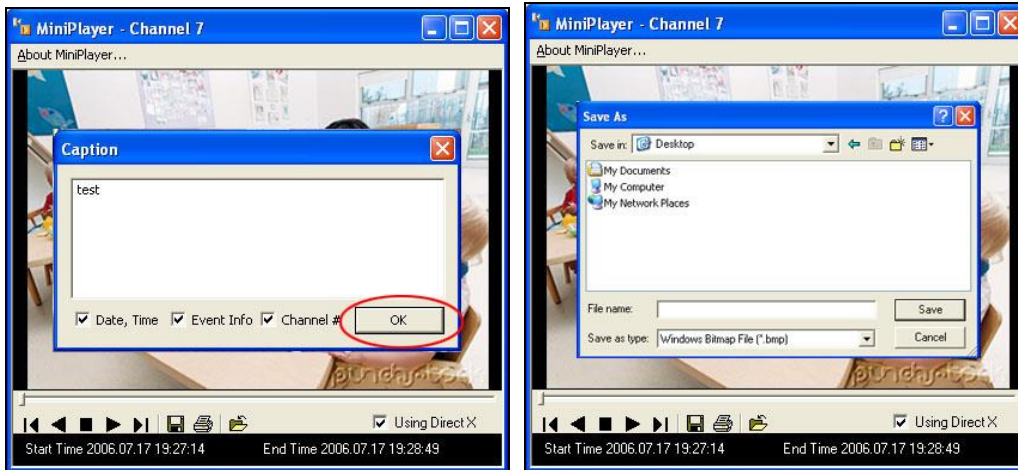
MiniPlayer - Channel 7
About MiniPlayer...

Caption

test

Date, Time Event Info Channel # OK

Using Direct X

Start Time 2006.07.17 19:27:14 End Time 2006.07.17 19:28:49

MiniPlayer - Channel 7
About MiniPlayer...

Save As

Save in: Desktop

My Documents
My Computer
My Network Places

File name: Save
Save as type: Windows Bitmap File (*.bmp) Cancel

Using Direct X

Start Time 2006.07.17 19:27:14 End Time 2006.07.17 19:28:49